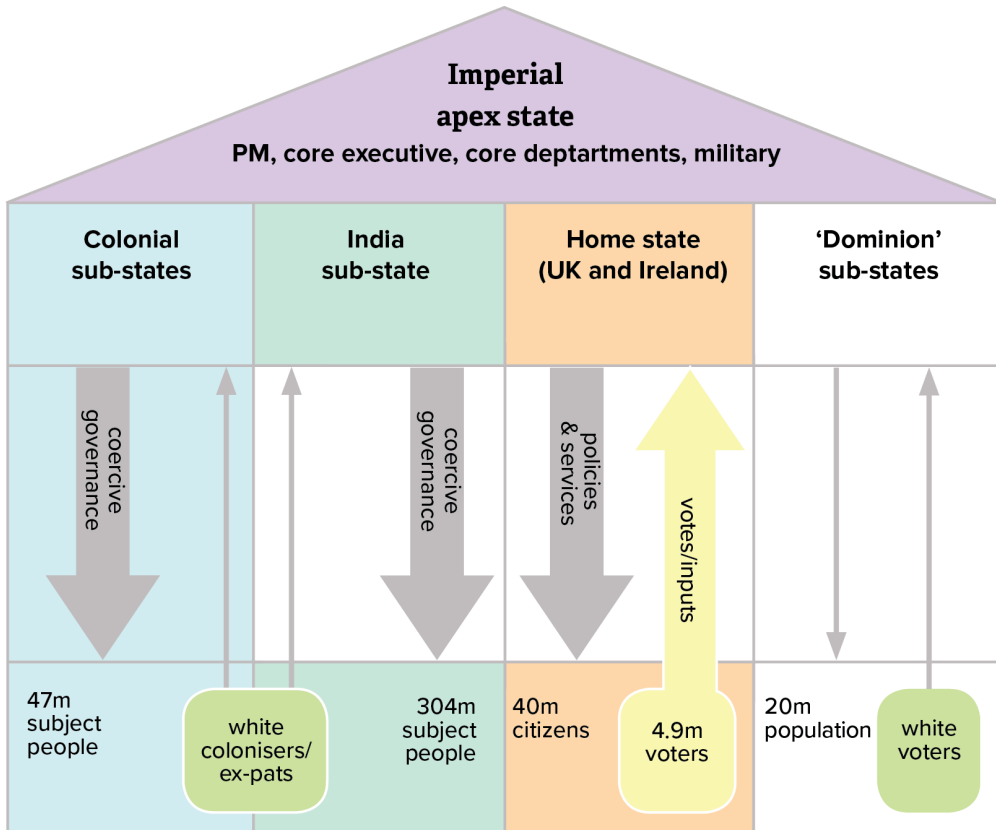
Imperial apex state
PM, core executive, core deptartments, military

Colonial sub-states

India sub-state

Home state (UK and Ireland)

'Dominion' sub-states

coercive governance

coercive governance

policies & services

votes/inputs

47m subject people

white colonisers/ ex-pats

304m subject people

40m citizens

4.9m voters

20m population

white voters